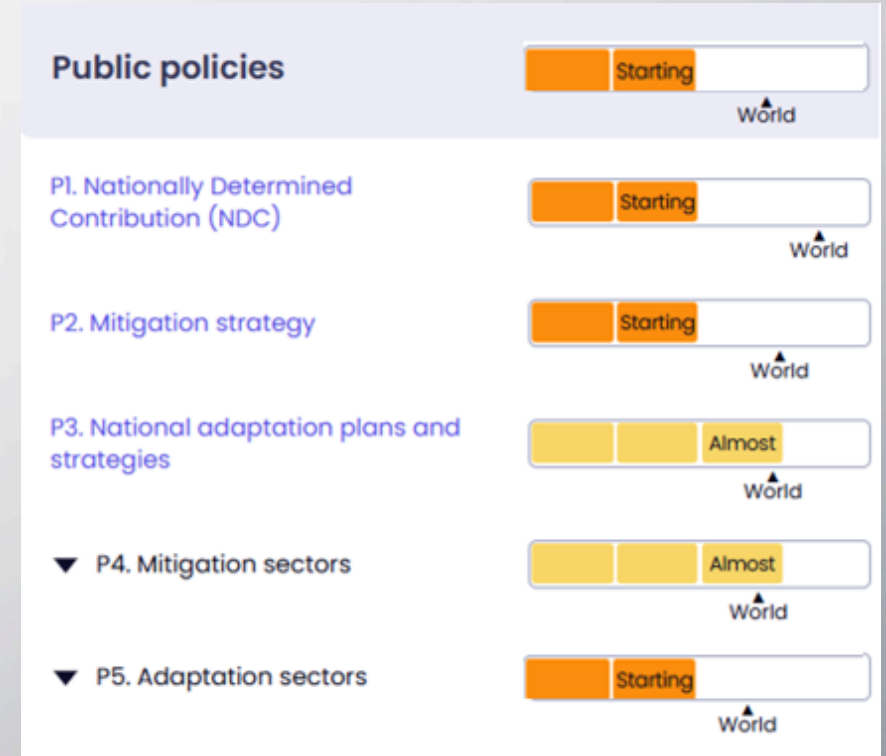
Public policies

Starting

World

P1. Nationally Determined Contribution (NDC)

Starting

World

P2. Mitigation strategy

Starting

World

P3. National adaptation plans and strategies

Almost

World

P4. Mitigation sectors

Almost

World

P5. Adaptation sectors

Starting

World